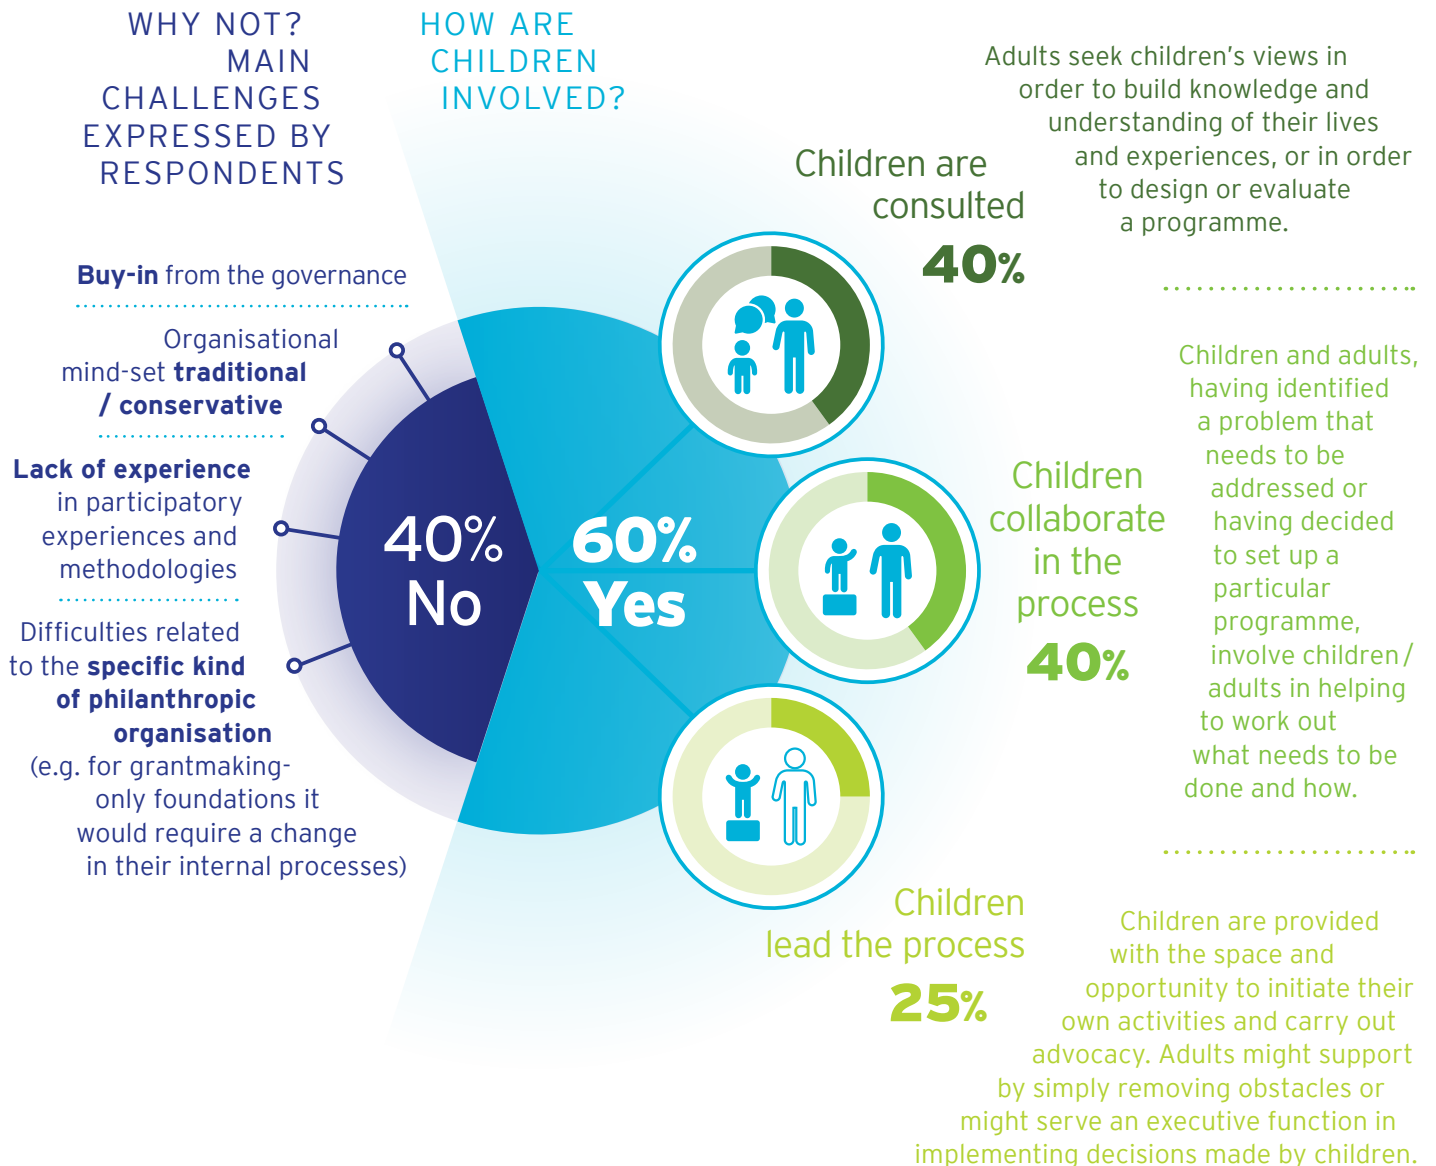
WHY NOT? MAIN CHALLENGES EXPRESSED BY RESPONDENTS

HOW ARE CHILDREN INVOLVED?

Buy-in from the governance

Organisational mind-set traditional / conservative

Lack of experience in participatory experiences and methodologies

Difficulties related to the specific kind of philanthropic organisation (e.g. for grantmaking-only foundations it would require a change in their internal processes)

40% No

60% Yes

Children are consulted
40%

Adults seek children's views in order to build knowledge and understanding of their lives and experiences, or in order to design or evaluate a programme.

Children collaborate in the process
40%

Children and adults, having identified a problem that needs to be addressed or having decided to set up a particular programme, involve children / adults in helping to work out what needs to be done and how.

Children lead the process
25%

Children are provided with the space and opportunity to initiate their own activities and carry out advocacy. Adults might support by simply removing obstacles or might serve an executive function in implementing decisions made by children.